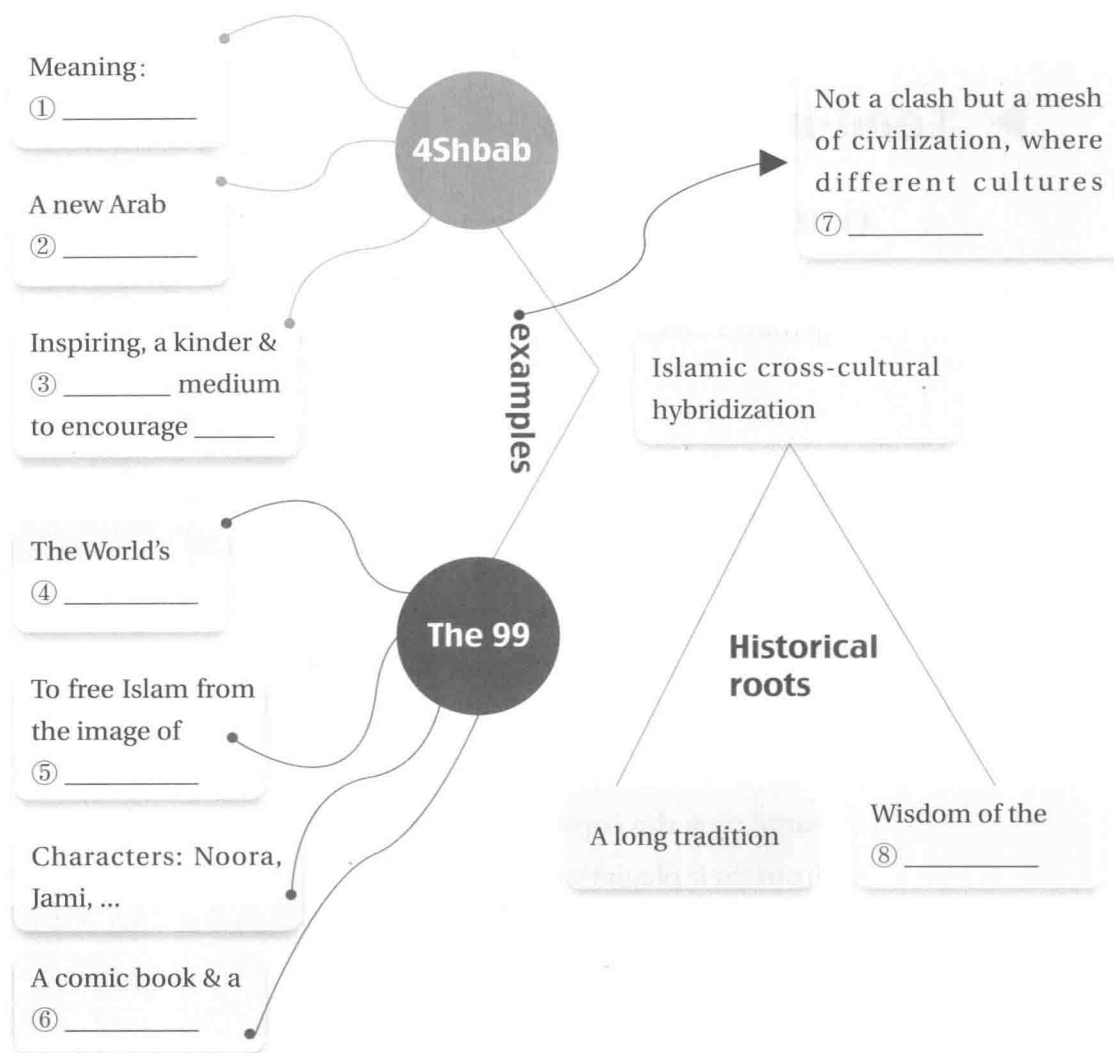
Meaning:
① __________

A new Arab
② __________

Inspiring, a kinder & ③ ________ medium to encourage ______

4Shbab

examples

Not a clash but a mesh of civilization, where different cultures ⑦ __________

Islamic cross-cultural hybridization

The World's
④ __________

To free Islam from the image of
⑤ __________

Characters: Noora, Jami, ...

A comic book & a
⑥ __________

The 99

Historical roots

A long tradition

Wisdom of the
⑧ __________